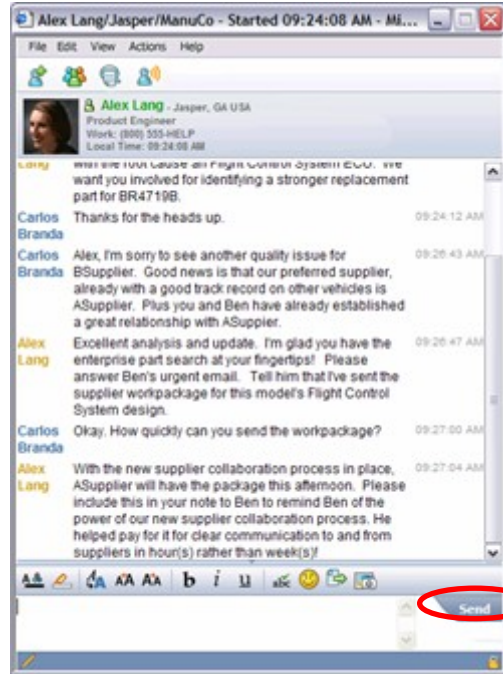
Alex Lang/Jasper/ManuCo - Started 09:24:08 AM - Mi...

File Edit View Actions Help

Alex Lang - Jasper, GA USA
Product Engineer
Work: (800) 555-HELP
Local Time: 09:24:08 AM

Lang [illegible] root cause an Flight Control System ECO. We want you involved for identifying a stronger replacement part for BR4719B.

Carlos Branda Thanks for the heads up. 09:24:12 AM

Carlos Branda Alex, I'm sorry to see another quality issue for BSupplier. Good news is that our preferred supplier, already with a good track record on other vehicles is ASupplier. Plus you and Ben have already established a great relationship with ASuppier. 09:26:43 AM

Alex Lang Excellent analysis and update. I'm glad you have the enterprise part search at your fingertips! Please answer Ben's urgent email. Tell him that I've sent the supplier workpackage for this model's Flight Control System design. 09:26:47 AM

Carlos Branda Okay. How quickly can you send the workpackage? 09:27:00 AM

Alex Lang With the new supplier collaboration process in place, ASupplier will have the package this afternoon. Please include this in your note to Ben to remind Ben of the power of our new supplier collaboration process. He helped pay for it for clear communication to and from suppliers in hour(s) rather than week(s)! 09:27:04 AM

b i u

Send